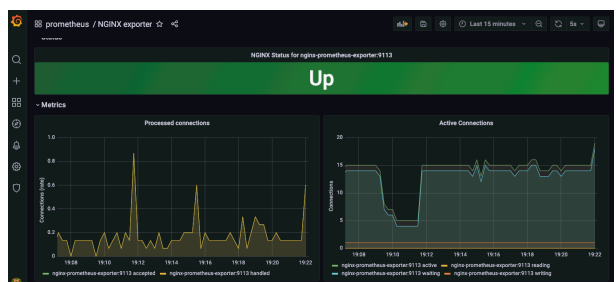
prometheus / NGINX exporter

Last 15 minutes

5s

NGINX Status for nginx-prometheus-exporter:9113

Up

Metrics

Processed connections

1.0
0.8
0.6
0.4
0.2
0

Connections (rate)

19:08 19:10 19:12 19:14 19:16 19:18 19:20 19:22

nginx-prometheus-exporter:9113 accepted
nginx-prometheus-exporter:9113 handled

Active Connections

20
15
10
5
0

Connections

19:08 19:10 19:12 19:14 19:16 19:18 19:20 19:22

nginx-prometheus-exporter:9113 active
nginx-prometheus-exporter:9113 reading
nginx-prometheus-exporter:9113 waiting
nginx-prometheus-exporter:9113 writing